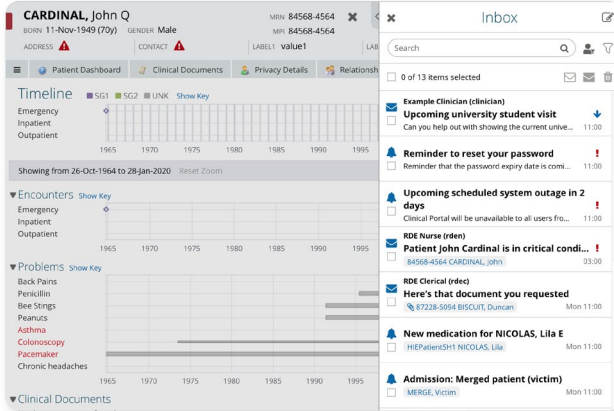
CARDINAL, John Q
BORN 11-Nov-1949 (70y) GENDER Male
MRN 84568-4564
MPI 84568-4564
ADDRESS
CONTACT
LABEL1 value1
LAB

Patient Dashboard | Clinical Documents | Privacy Details | Relationsh

Timeline SG1 SG2 UNK Show Key
Emergency
Inpatient
Outpatient
1965 1970 1975 1980 1985 1990 1995

Showing from 26-Oct-1964 to 28-Jan-2020 Reset Zoom

Encounters Show Key
Emergency
Inpatient
Outpatient
1965 1970 1975 1980 1985 1990 1995

Problems Show Key
Back Pains
Penicillin
Bee Stings
Peanuts
Asthma
Colonoscopy
Pacemaker
Chronic headaches
1965 1970 1975 1980 1985 1990 1995

Clinical Documents

Inbox

Search

0 of 13 items selected

Example Clinician (clinician)
Upcoming university student visit
Can you help out with showing the current unive... 11:00

Reminder to reset your password !
Reminder that the password expiry date is comi... 11:00

Upcoming scheduled system outage in 2 days !
Clinical Portal will be unavailable to all users fro... 11:00

RDE Nurse (rden)
Patient John Cardinal is in critical condi... !
84568-4564 CARDINAL, John 03:00

RDE Clerical (rdec)
Here's that document you requested
87228-5094 BISCUIT, Duncan Mon 11:00

New medication for NICOLAS, Lila E
HIEPatient5H1 NICOLAS, Lila Mon 11:00

Admission: Merged patient (victim)
MERGE, Victim Mon 11:00